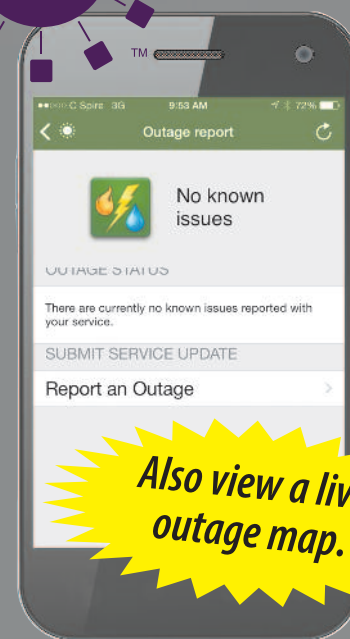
TM

●●○○○ C Spire 3G 9:53 AM 72%

Outage report

No known issues

OUTAGE STATUS

There are currently no known issues reported with your service.

SUBMIT SERVICE UPDATE

Report an Outage

Also view a liv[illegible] outage map.